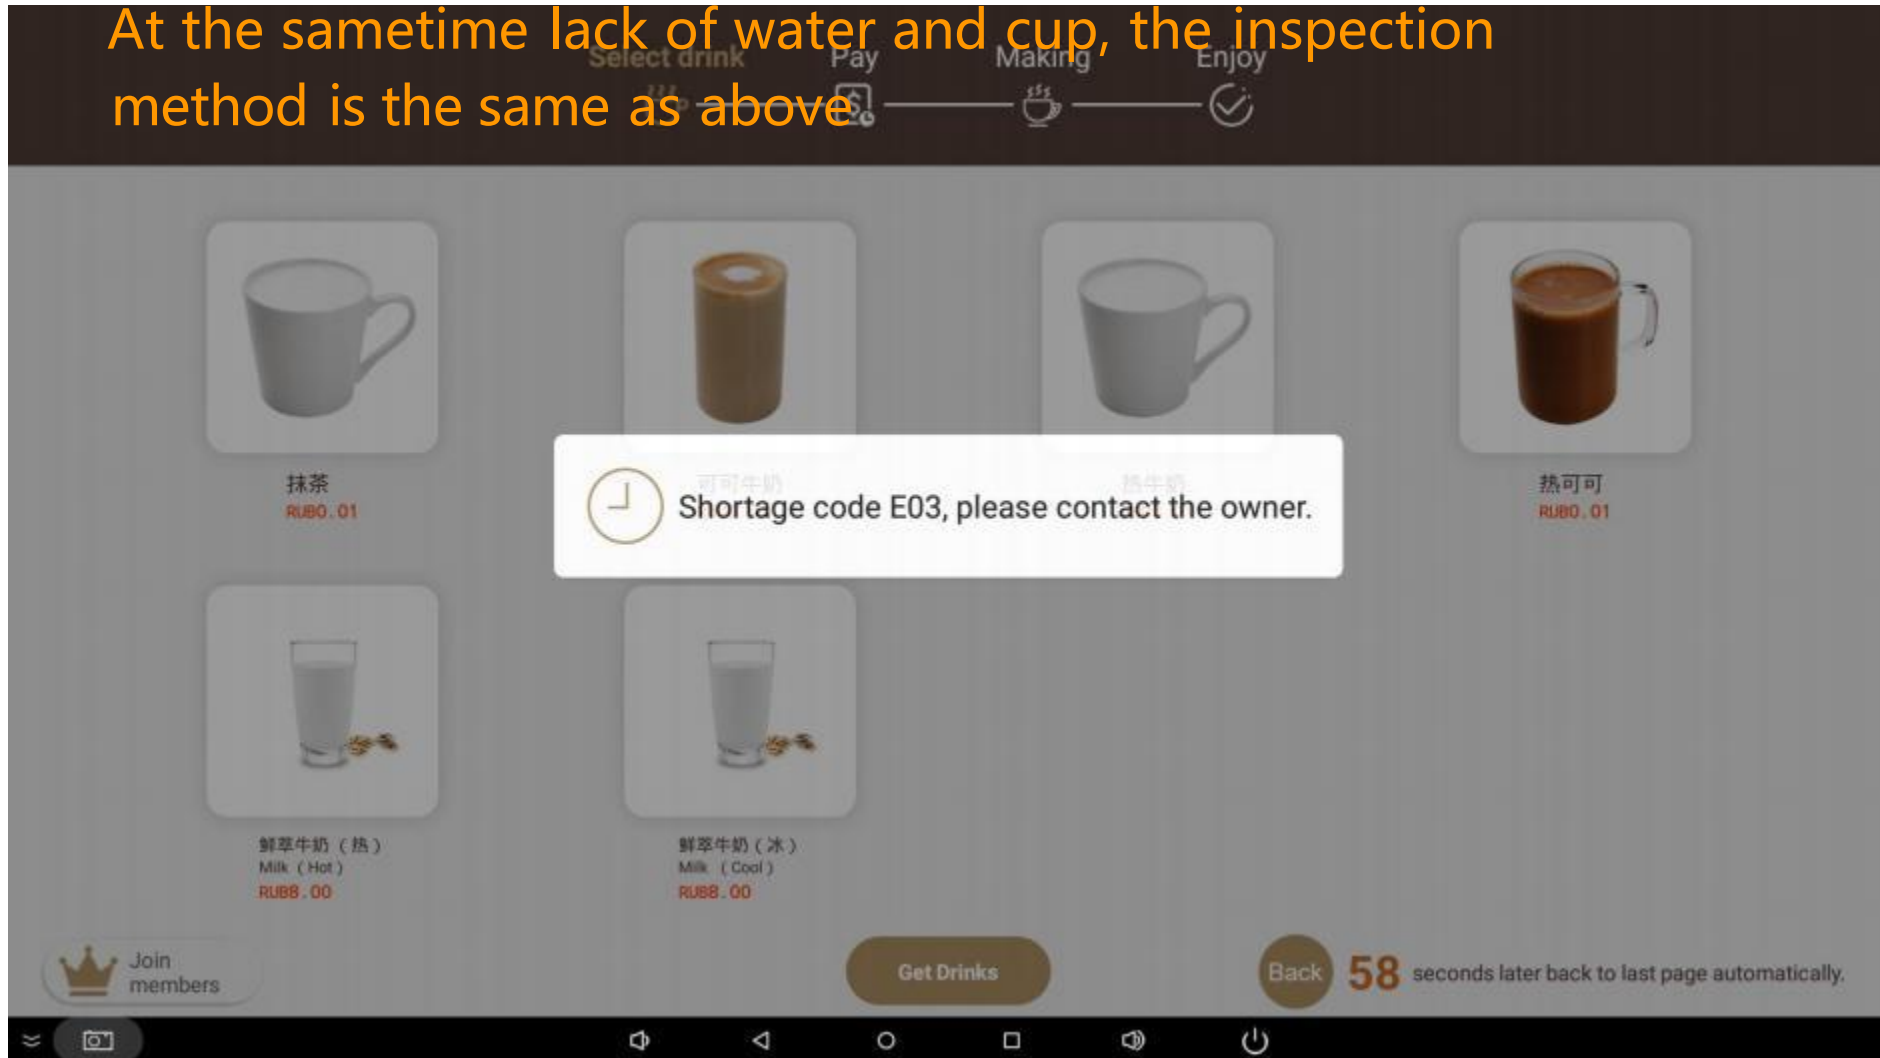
At the sametime lack of water and cup, the inspection method is the same as above

Select drink Pay Making Enjoy

抹茶
RUB0.01

可可牛奶

热牛奶

热可可
RUB0.01

Shortage code E03, please contact the owner.

鲜萃牛奶（热）
Milk（Hot）
RUB8.00

鲜萃牛奶（冰）
Milk（Cool）
RUB8.00

Join members

Get Drinks

Back 58 seconds later back to last page automatically.